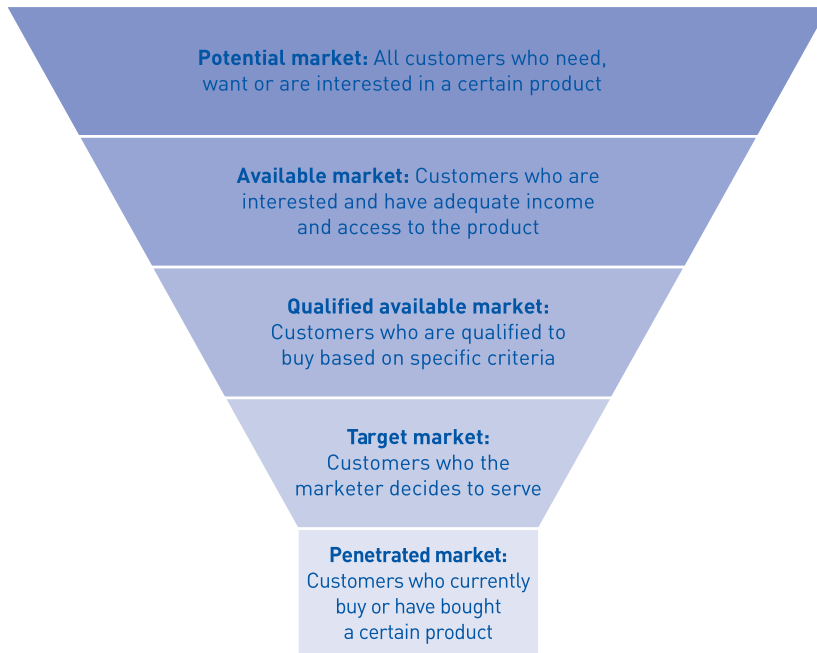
**Potential market:** All customers who need, want or are interested in a certain product

**Available market:** Customers who are interested and have adequate income and access to the product

**Qualified available market:** Customers who are qualified to buy based on specific criteria

**Target market:** Customers who the marketer decides to serve

**Penetrated market:** Customers who currently buy or have bought a certain product